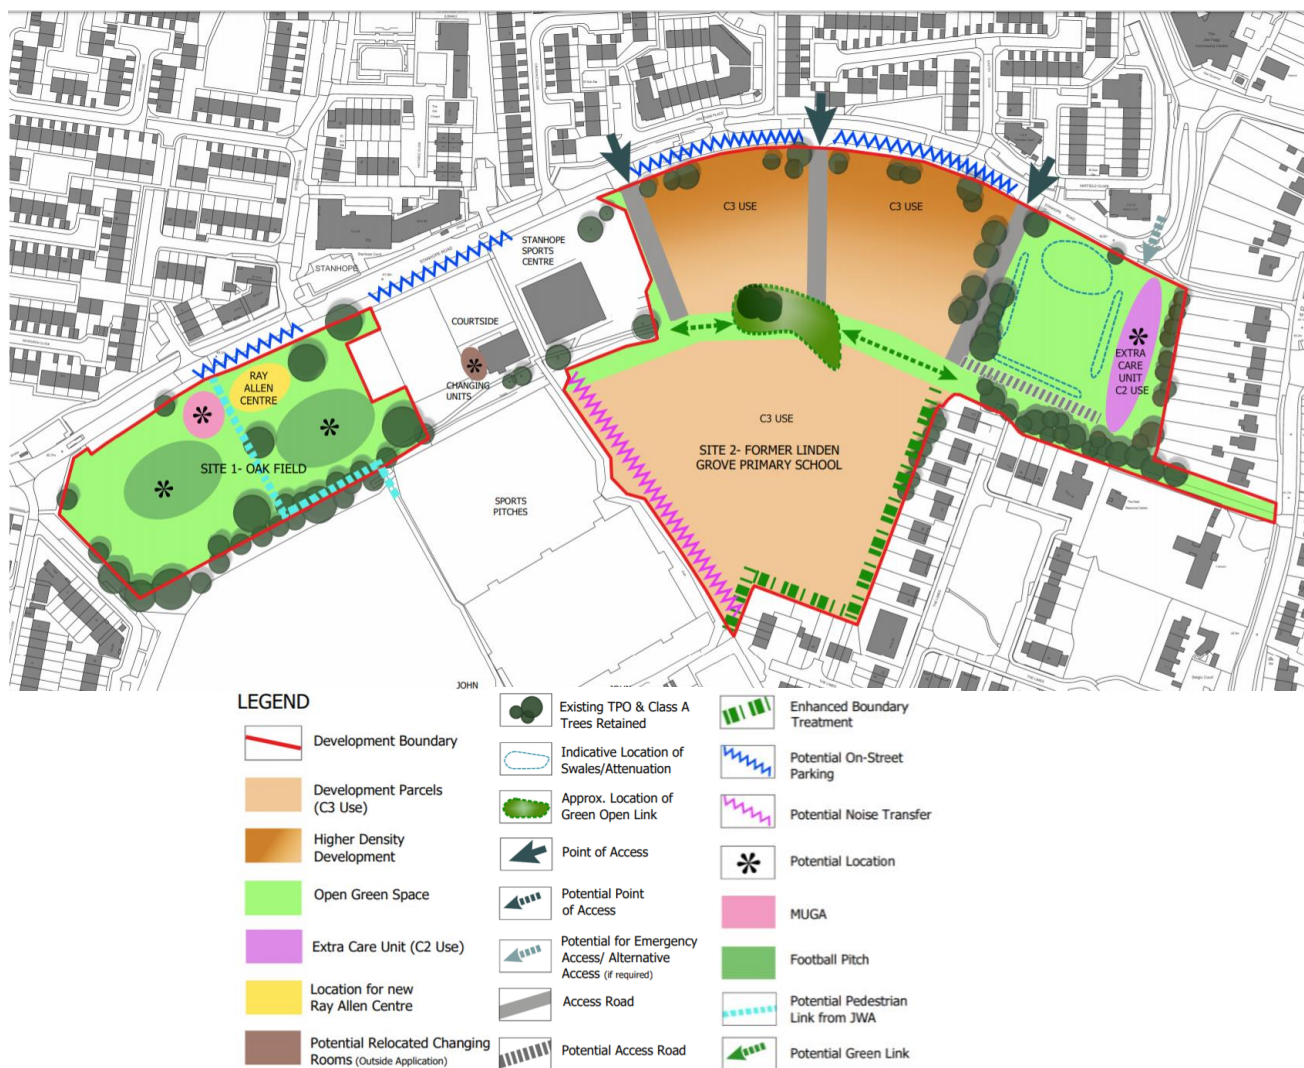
C3 USE

C3 USE

STANHOPE SPORTS CENTRE

STANHOPE

COURTSIDE

CHANGING UNITS

RAY ALLEN CENTRE

SITE 1- OAK FIELD

C3 USE

SITE 2- FORMER LINDEN GROVE PRIMARY SCHOOL

EXTRA CARE UNIT C2 USE

SPORTS PITCHES

JOHN

LEGEND

Development Boundary

Development Parcels (C3 Use)

Higher Density Development

Open Green Space

Extra Care Unit (C2 Use)

Location for new Ray Allen Centre

Potential Relocated Changing Rooms (Outside Application)

Existing TPO & Class A Trees Retained

Indicative Location of Swales/Attenuation

Approx. Location of Green Open Link

Point of Access

Potential Point of Access

Potential for Emergency Access/ Alternative Access (if required)

Access Road

Potential Access Road

Enhanced Boundary Treatment

Potential On-Street Parking

Potential Noise Transfer

Potential Location

MUGA

Football Pitch

Potential Pedestrian Link from JWA

Potential Green Link